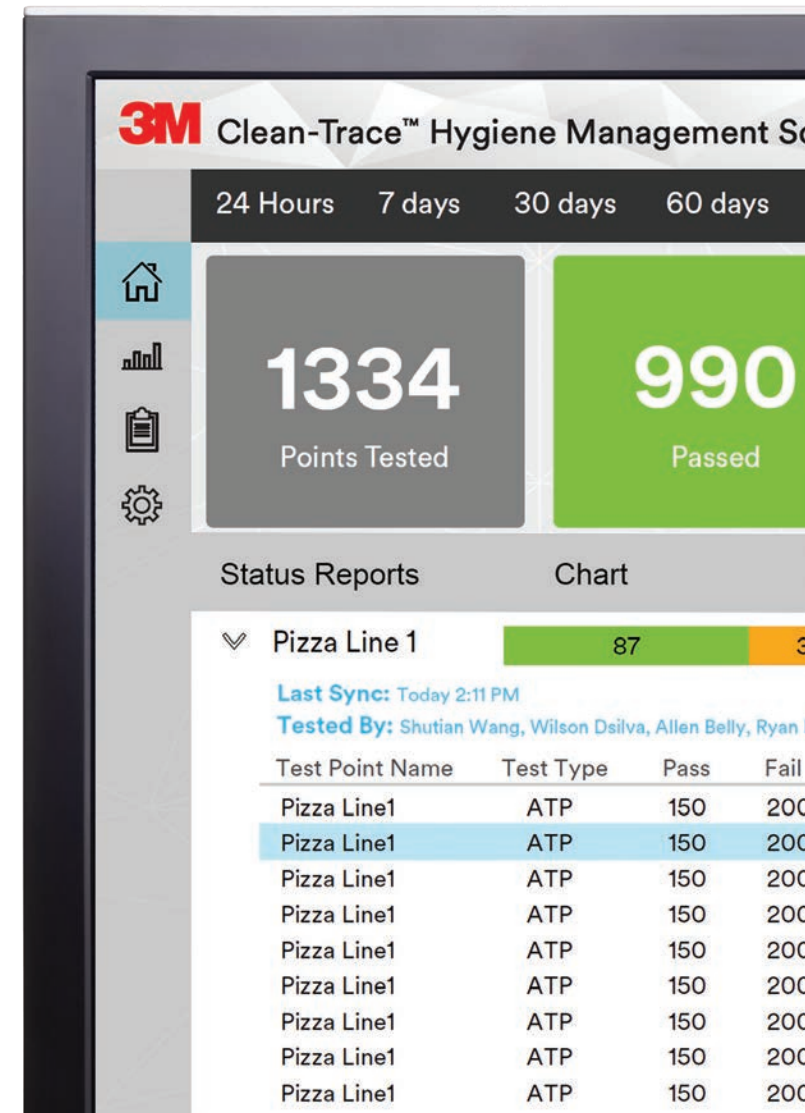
3M Clean-Trace™ Hygiene Management So

24 Hours 7 days 30 days 60 days

1334
Points Tested

990
Passed

Status Reports Chart

Pizza Line 1 87 3

Last Sync: Today 2:11 PM
Tested By: Shutian Wang, Wilson Dsilva, Allen Belly, Ryan

| Test Point Name | Test Type | Pass | Fail |
|---|---|---|---|
| Pizza Line1 | ATP | 150 | 20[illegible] |
| Pizza Line1 | ATP | 150 | 20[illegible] |
| Pizza Line1 | ATP | 150 | 20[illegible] |
| Pizza Line1 | ATP | 150 | 20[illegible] |
| Pizza Line1 | ATP | 150 | 20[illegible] |
| Pizza Line1 | ATP | 150 | 20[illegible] |
| Pizza Line1 | ATP | 150 | 20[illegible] |
| Pizza Line1 | ATP | 150 | 20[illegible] |
| Pizza Line1 | ATP | 150 | 20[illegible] |